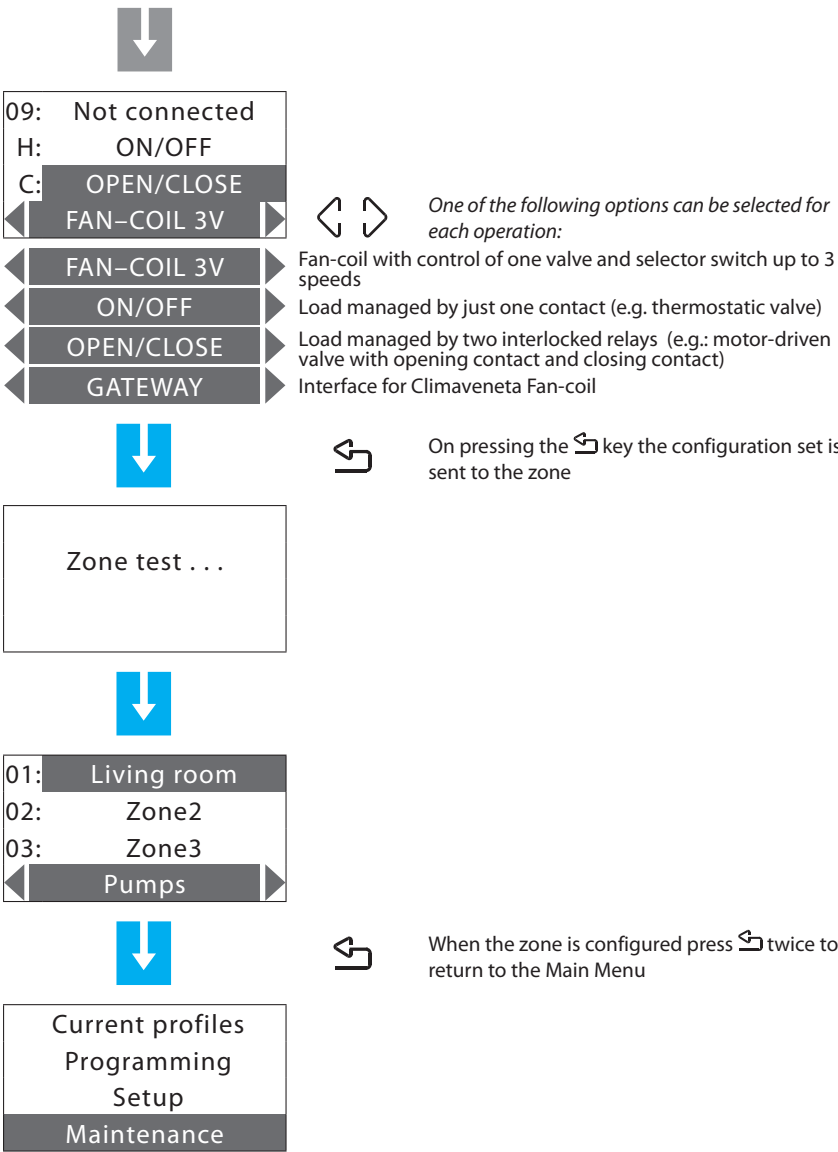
09: Not connected
H: ON/OFF
C: OPEN/CLOSE
FAN–COIL 3V

*One of the following options can be selected for each operation:*

FAN–COIL 3V
Fan-coil with control of one valve and selector switch up to 3 speeds

ON/OFF
Load managed by just one contact (e.g. thermostatic valve)

OPEN/CLOSE
Load managed by two interlocked relays (e.g.: motor-driven valve with opening contact and closing contact)

GATEWAY
Interface for Climaveneta Fan-coil

On pressing the key the configuration set is sent to the zone

Zone test . . .

01: Living room
02: Zone2
03: Zone3
Pumps

When the zone is configured press twice to return to the Main Menu

Current profiles
Programming
Setup
Maintenance